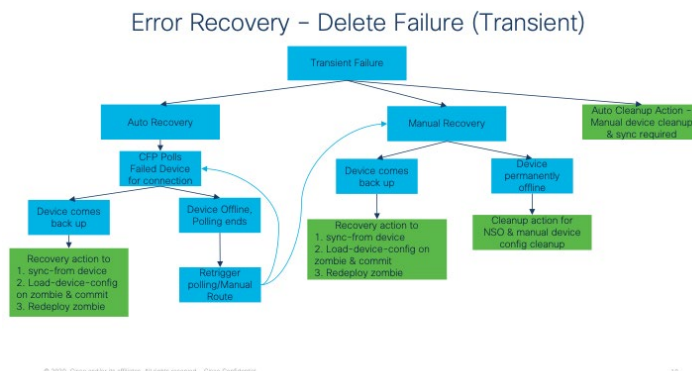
Error Recovery - Delete Failure (Transient)

Transient Failure

Auto Recovery

Manual Recovery

Auto Cleanup Action – Manual device cleanup & sync required

CFP Polls Failed Device for connection

Device comes back up

Device Offline, Polling ends

Recovery action to
1. sync-from device
2. Load-device-config on zombie & commit
3. Redeploy zombie

Retrigger polling/Manual Route

Device comes back up

Device permanently offline

Recovery action to
1. sync-from device
2. Load-device-config on zombie & commit
3. Redeploy zombie

Cleanup action for NSO & manual device config cleanup

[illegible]